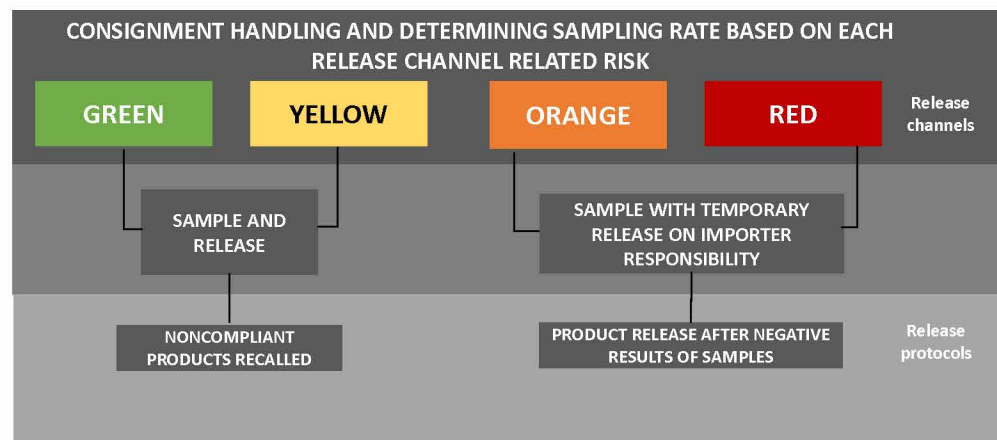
CONSIGNMENT HANDLING AND DETERMINING SAMPLING RATE BASED ON EACH RELEASE CHANNEL RELATED RISK

GREEN

YELLOW

ORANGE

RED

Release channels

SAMPLE AND RELEASE

SAMPLE WITH TEMPORARY RELEASE ON IMPORTER RESPONSIBILITY

NONCOMPLIANT PRODUCTS RECALLED

PRODUCT RELEASE AFTER NEGATIVE RESULTS OF SAMPLES

Release protocols